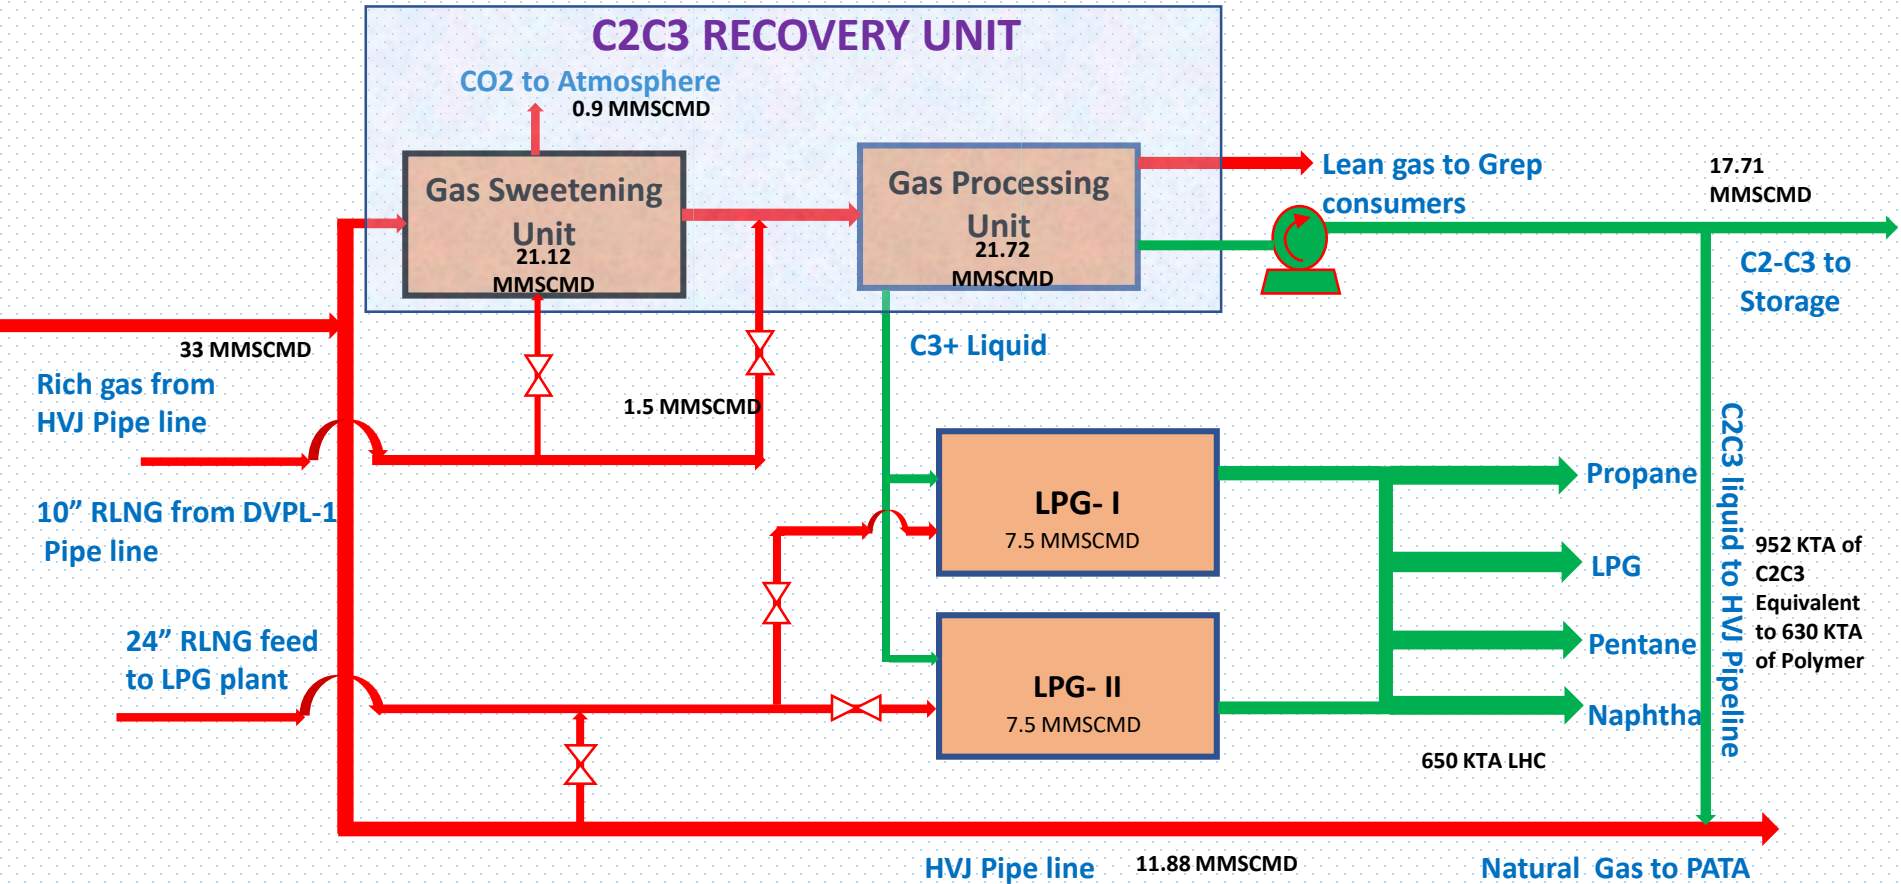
C2C3 RECOVERY UNIT

CO2 to Atmosphere
0.9 MMSCMD

Gas Sweetening Unit
21.12 MMSCMD

Gas Processing Unit
21.72 MMSCMD

Lean gas to Grep consumers

17.71 MMSCMD

C2-C3 to Storage

33 MMSCMD

Rich gas from HVJ Pipe line

1.5 MMSCMD

C3+ Liquid

10” RLNG from DVPL-1 Pipe line

LPG- I
7.5 MMSCMD

Propane

LPG

24” RLNG feed to LPG plant

LPG- II
7.5 MMSCMD

Pentane

Naphtha

C2C3 liquid to HVJ Pipeline

952 KTA of C2C3 Equivalent to 630 KTA of Polymer

650 KTA LHC

HVJ Pipe line

11.88 MMSCMD

Natural Gas to PATA